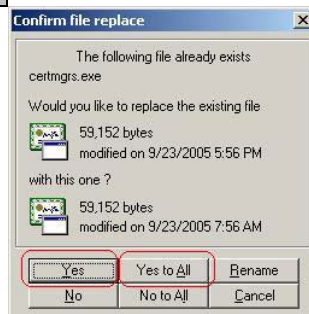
Confirm file replace

The following file already exists
certmgrs.exe

Would you like to replace the existing file

59,152 bytes
modified on 9/23/2005 5:56 PM

with this one ?

59,152 bytes
modified on 9/23/2005 7:56 AM

Yes
Yes to All
Rename
No
No to All
Cancel